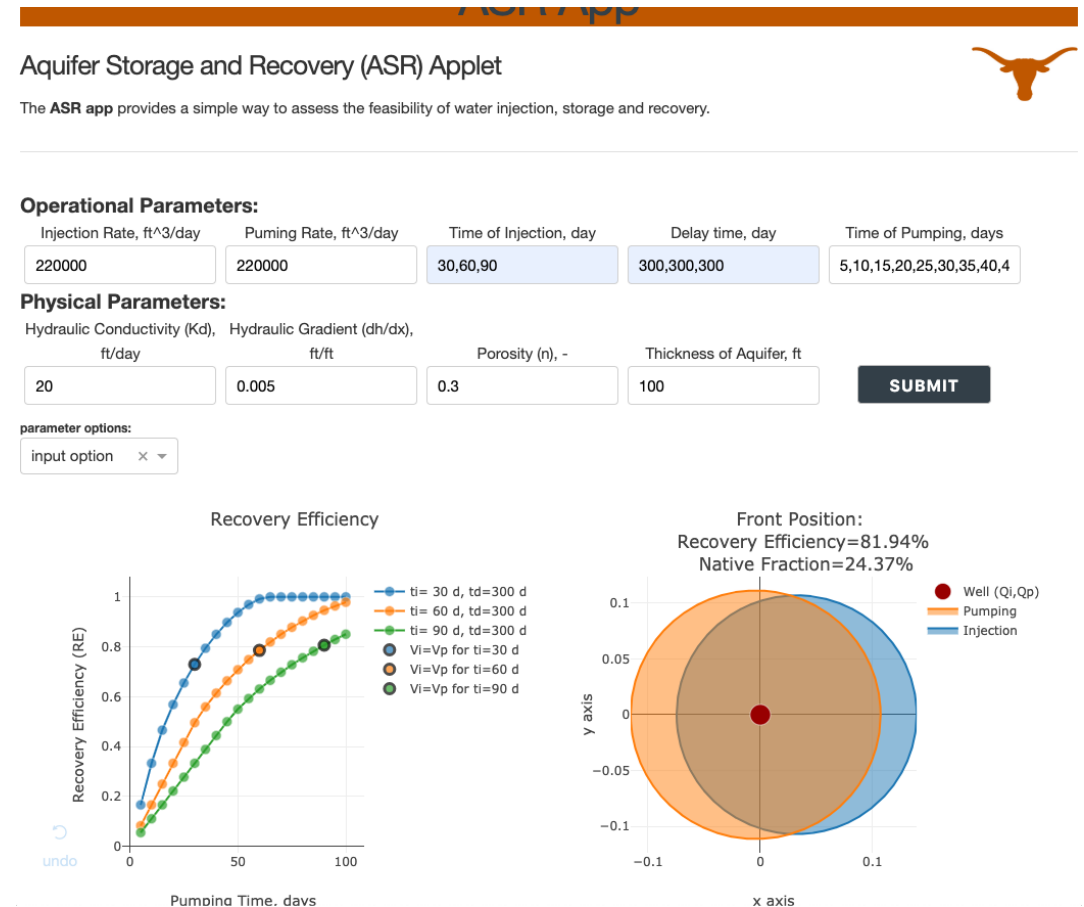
ASR App

Aquifer Storage and Recovery (ASR) Applet

The **ASR app** provides a simple way to assess the feasibility of water injection, storage and recovery.

**Operational Parameters:**

Injection Rate, ft^3/day
220000

Puming Rate, ft^3/day
220000

Time of Injection, day
30,60,90

Delay time, day
300,300,300

Time of Pumping, days
5,10,15,20,25,30,35,40,4

**Physical Parameters:**

Hydraulic Conductivity (Kd), ft/day
20

Hydraulic Gradient (dh/dx), ft/ft
0.005

Porosity (n), -
0.3

Thickness of Aquifer, ft
100

SUBMIT

parameter options:
input option ×

Recovery Efficiency

Recovery Efficiency (RE)
1
0.8
0.6
0.4
0.2
0
0 50 100
Pumping Time, days

ti= 30 d, td=300 d
ti= 60 d, td=300 d
ti= 90 d, td=300 d
Vi=Vp for ti=30 d
Vi=Vp for ti=60 d
Vi=Vp for ti=90 d

undo

Front Position:
Recovery Efficiency=81.94%
Native Fraction=24.37%

y axis
0.1
0.05
0
−0.05
−0.1
−0.1 0 0.1
x axis

Well (Qi,Qp)
Pumping
Injection